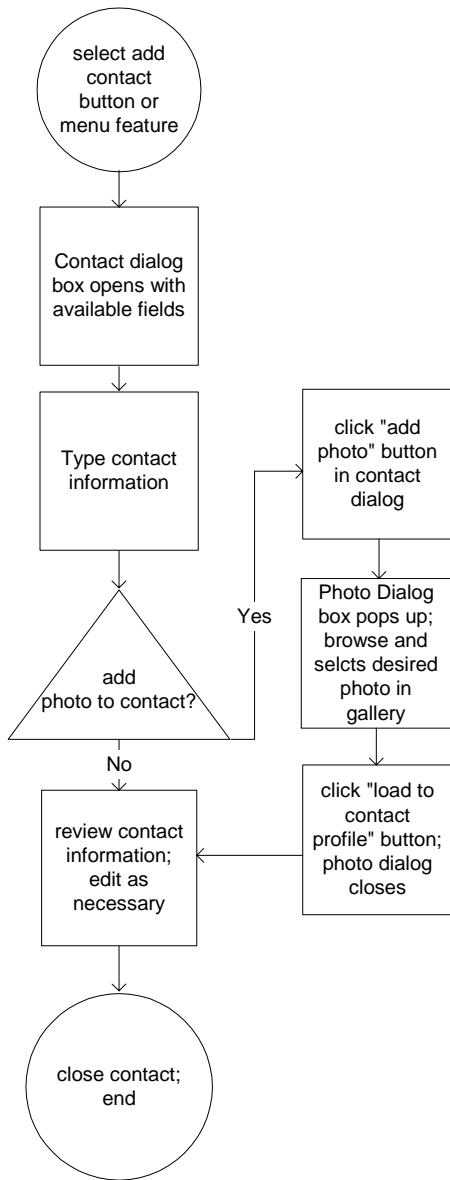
select add contact button or menu feature

Contact dialog box opens with available fields

Type contact information

add photo to contact?

Yes

click "add photo" button in contact dialog

Photo Dialog box pops up; browse and selcts desired photo in gallery

click "load to contact profile" button; photo dialog closes

No

review contact information; edit as necessary

close contact; end